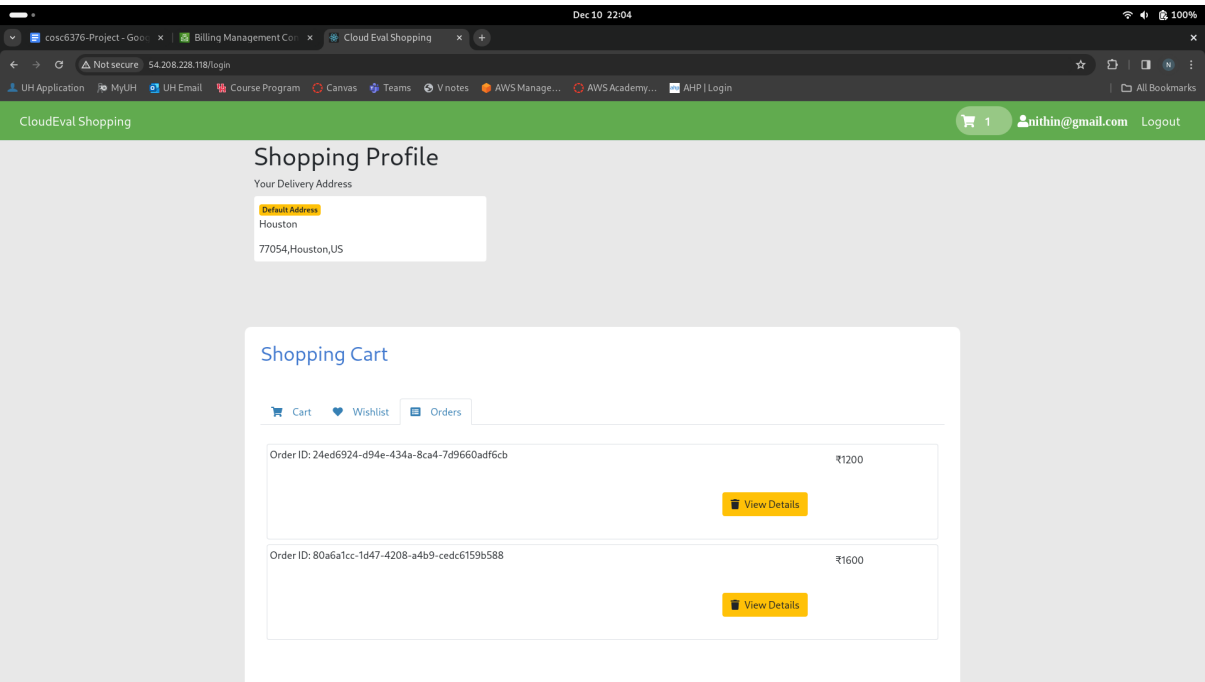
Dec 10 22:04
100%

cosc6376-Project - Goo
Billing Management Co
Cloud Eval Shopping

Not secure 54.208.228.118/login

UH Application MyUH UH Email Course Program Canvas Teams V notes AWS Manage... AWS Academy... AHP | Login
All Bookmarks

CloudEval Shopping
1 nithin@gmail.com Logout

Shopping Profile
Your Delivery Address

Default Address
Houston

77054,Houston,US

Shopping Cart

Cart Wishlist Orders

Order ID: 24ed6924-d94e-434a-8ca4-7d9660adf6cb
₹1200
View Details

Order ID: 80a6a1cc-1d47-4208-a4b9-cedc6159b588
₹1600
View Details